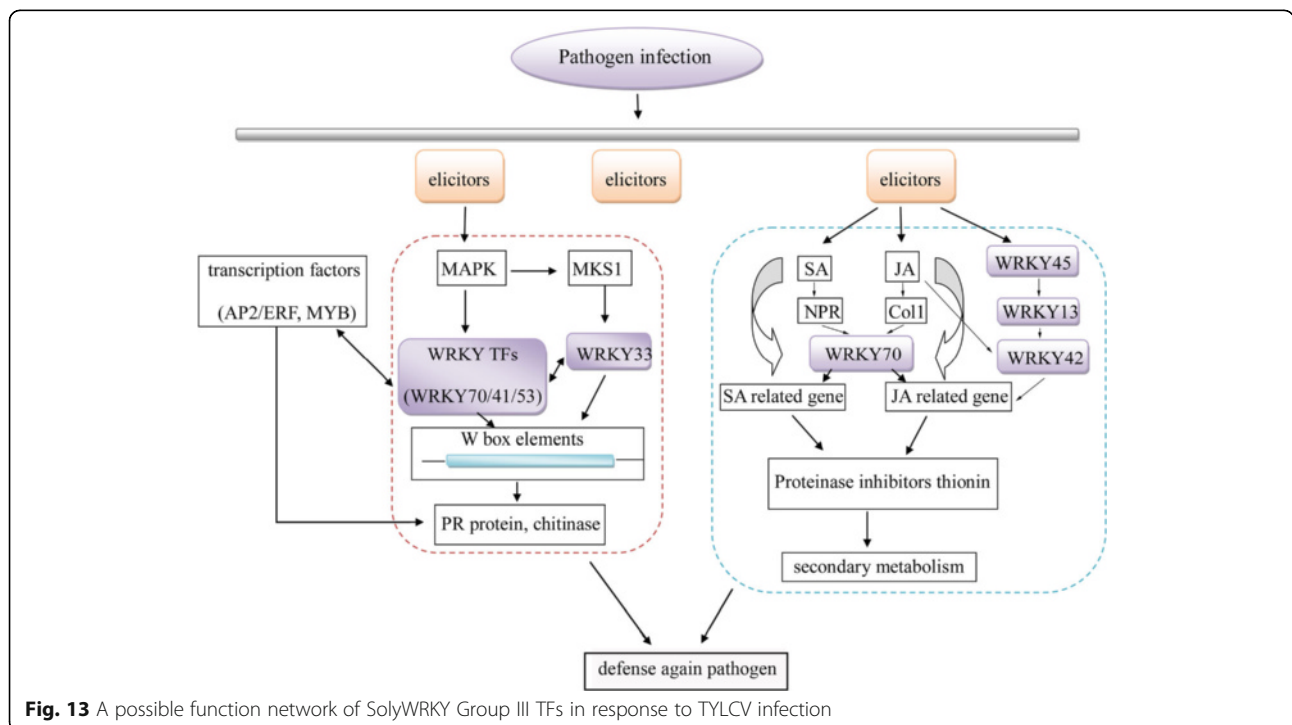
Pathogen infection

elicitors

elicitors

elicitors

transcription factors
(AP2/ERF, MYB)

MAPK

MKS1

WRKY TFs
(WRKY70/41/53)

WRKY33

W box elements

PR protein, chitinase

SA

JA

WRKY45

NPR

Col1

WRKY13

WRKY70

WRKY42

SA related gene

JA related gene

Proteinase inhibitors thionin

secondary metabolism

defense again pathogen

**Fig. 13** A possible function network of SolyWRKY Group III TFs in response to TYLCV infection